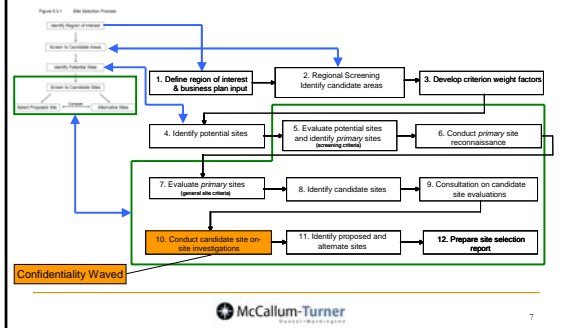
Figure 6.3-1 Site Selection Process

Identify Region of Interest

Screen to Candidate Areas

Identify Potential Sites

Screen to Candidate Sites

Select Proposed Site

Compare

Alternative Sites

1. Define region of interest & business plan input

2. Regional Screening Identify candidate areas

3. Develop criterion weight factors

4. Identify potential sites

5. Evaluate potential sites and identify *primary* sites (screening criteria)

6. Conduct *primary* site reconnaissance

7. Evaluate *primary* sites (general site criteria)

8. Identify candidate sites

9. Consultation on candidate site evaluations

10. Conduct candidate site on-site investigations

11. Identify proposed and alternate sites

12. Prepare site selection report

Confidentiality Waved

McCallum-Turner

Beaver-Worthington

7